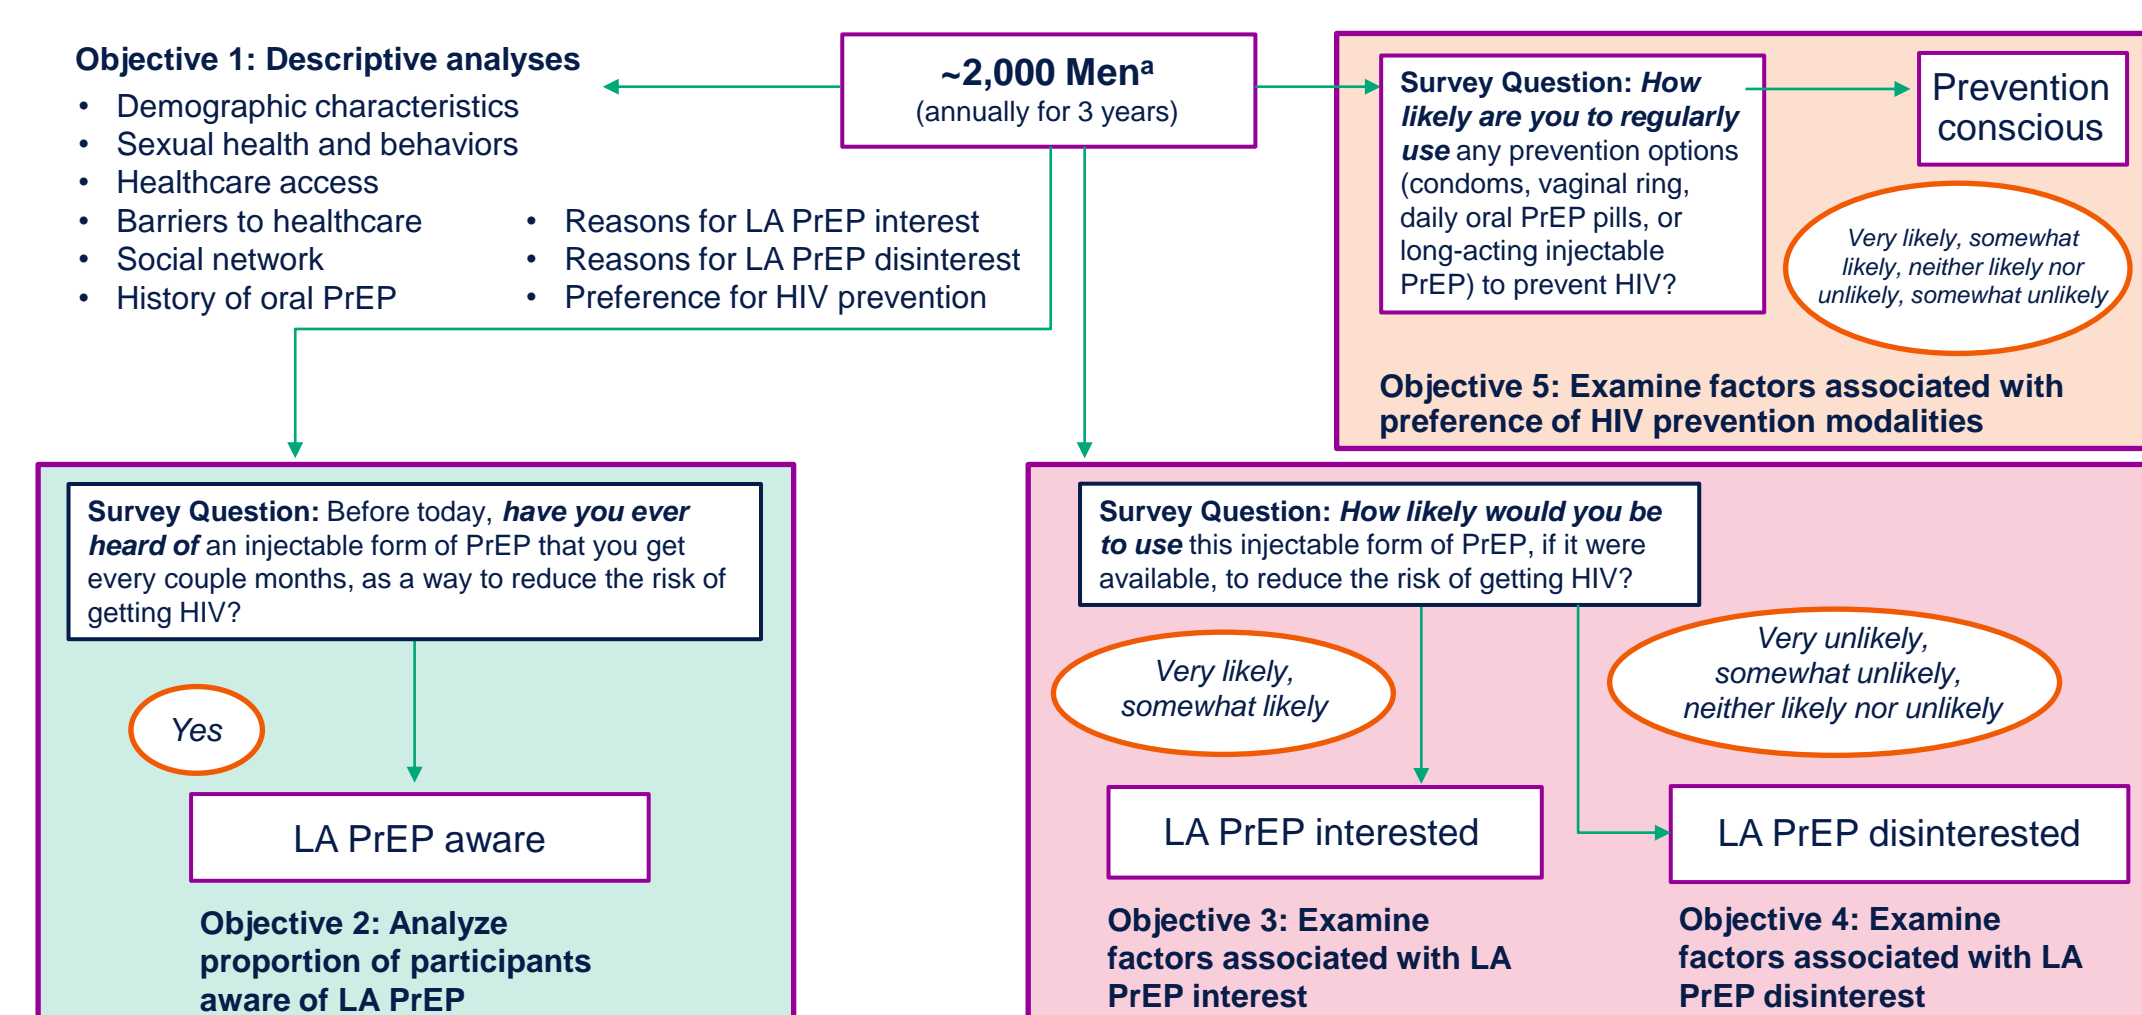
Objective 1: Descriptive analyses

- Demographic characteristics
- Sexual health and behaviors
- Healthcare access
- Barriers to healthcare
- Social network
- History of oral PrEP

- Reasons for LA PrEP interest
- Reasons for LA PrEP disinterest
- Preference for HIV prevention

~2,000 Men$^a$
(annually for 3 years)

Survey Question: How likely are you to regularly use any prevention options (condoms, vaginal ring, daily oral PrEP pills, or long-acting injectable PrEP) to prevent HIV?

Prevention conscious

Very likely, somewhat likely, neither likely nor unlikely, somewhat unlikely

Objective 5: Examine factors associated with preference of HIV prevention modalities

Survey Question: Before today, have you ever heard of an injectable form of PrEP that you get every couple months, as a way to reduce the risk of getting HIV?

Yes

LA PrEP aware

Objective 2: Analyze proportion of participants aware of LA PrEP

Survey Question: How likely would you be to use this injectable form of PrEP, if it were available, to reduce the risk of getting HIV?

Very likely, somewhat likely

Very unlikely, somewhat unlikely, neither likely nor unlikely

LA PrEP interested

LA PrEP disinterested

Objective 3: Examine factors associated with LA PrEP interest

Objective 4: Examine factors associated with LA PrEP disinterest